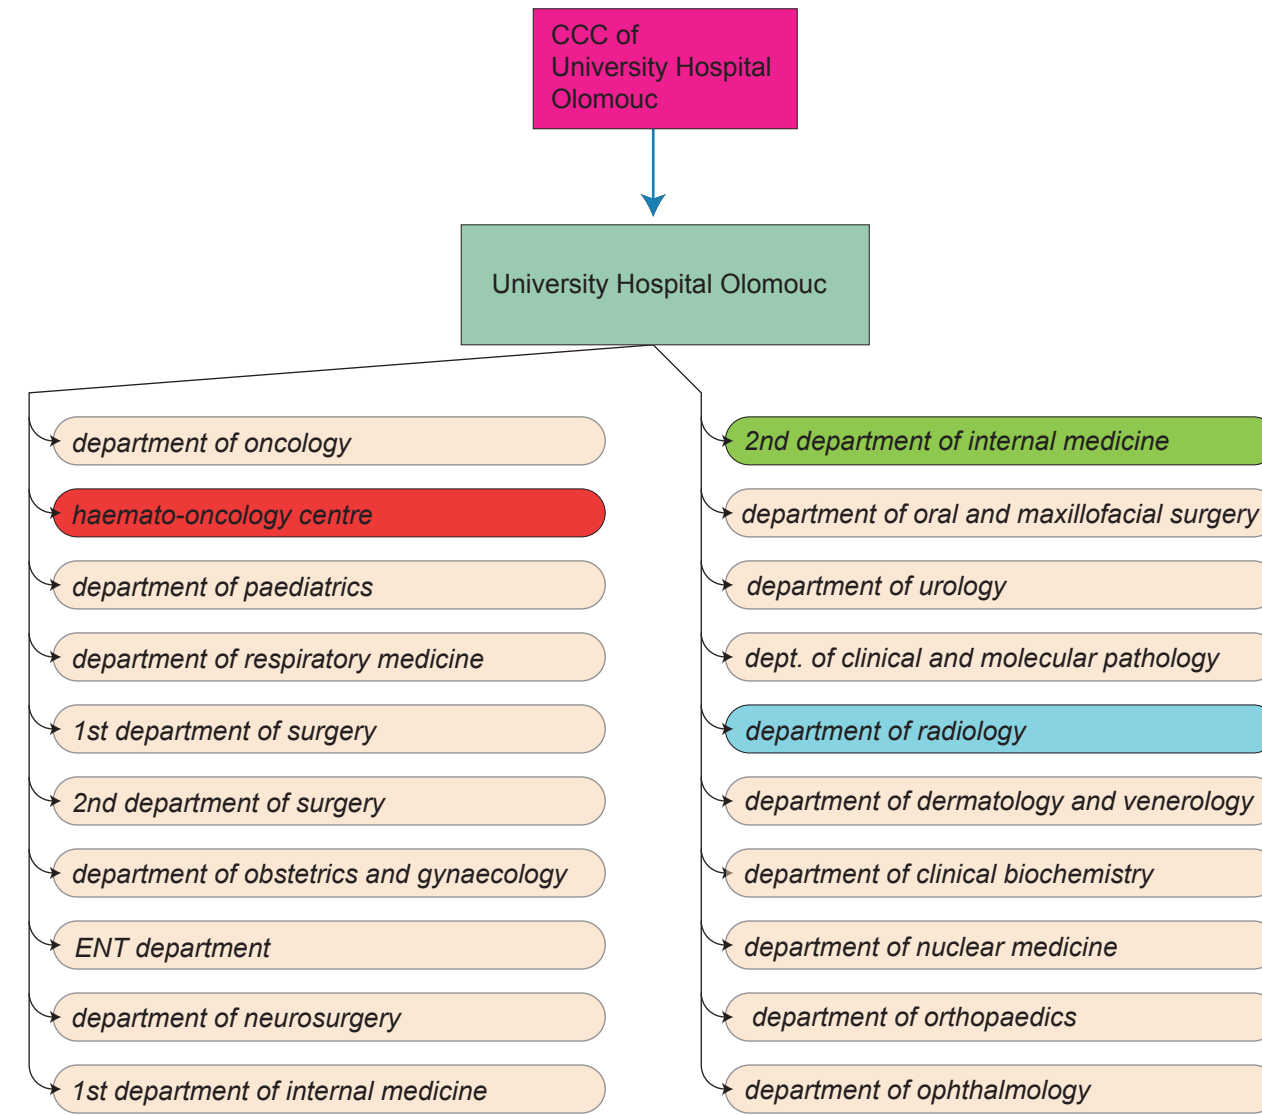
CCC of University Hospital Olomouc

University Hospital Olomouc

department of oncology

haemato-oncology centre

department of paediatrics

department of respiratory medicine

1st department of surgery

2nd department of surgery

department of obstetrics and gynaecology

ENT department

department of neurosurgery

1st department of internal medicine

2nd department of internal medicine

department of oral and maxillofacial surgery

department of urology

dept. of clinical and molecular pathology

department of radiology

department of dermatology and venerology

department of clinical biochemistry

department of nuclear medicine

department of orthopaedics

department of ophthalmology